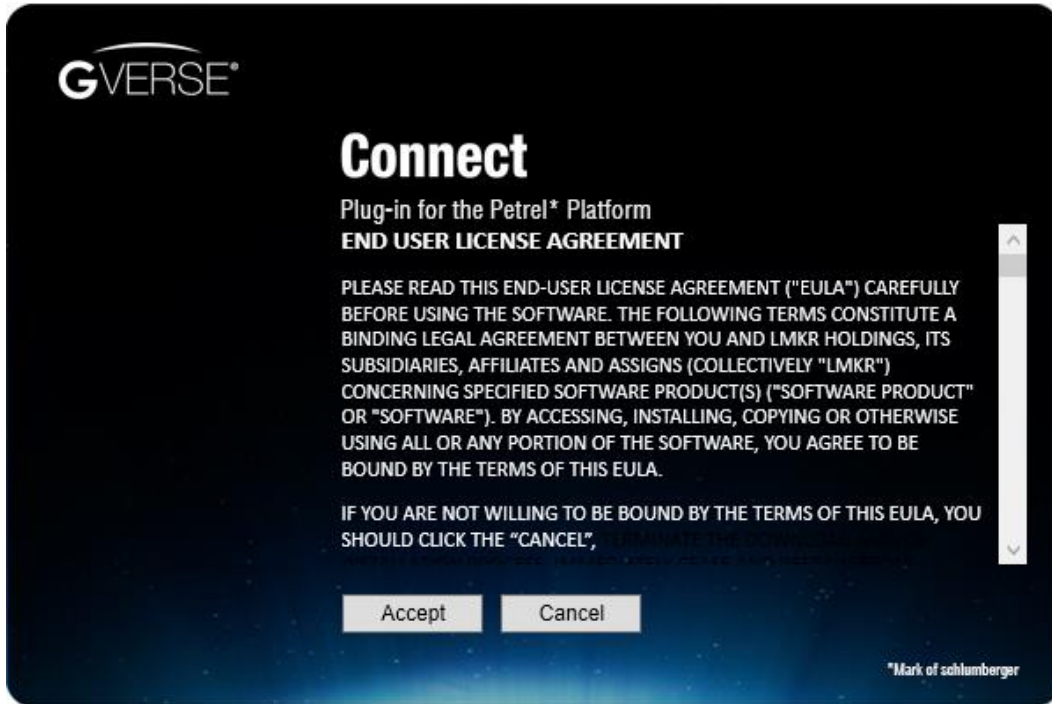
GVERSE®

Connect

Plug-in for the Petrel* Platform

END USER LICENSE AGREEMENT

PLEASE READ THIS END-USER LICENSE AGREEMENT ("EULA") CAREFULLY BEFORE USING THE SOFTWARE. THE FOLLOWING TERMS CONSTITUTE A BINDING LEGAL AGREEMENT BETWEEN YOU AND LMKR HOLDINGS, ITS SUBSIDIARIES, AFFILIATES AND ASSIGNS (COLLECTIVELY "LMKR") CONCERNING SPECIFIED SOFTWARE PRODUCT(S) ("SOFTWARE PRODUCT" OR "SOFTWARE"). BY ACCESSING, INSTALLING, COPYING OR OTHERWISE USING ALL OR ANY PORTION OF THE SOFTWARE, YOU AGREE TO BE BOUND BY THE TERMS OF THIS EULA.

IF YOU ARE NOT WILLING TO BE BOUND BY THE TERMS OF THIS EULA, YOU SHOULD CLICK THE "CANCEL", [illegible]

Accept Cancel

*Mark of schlumberger